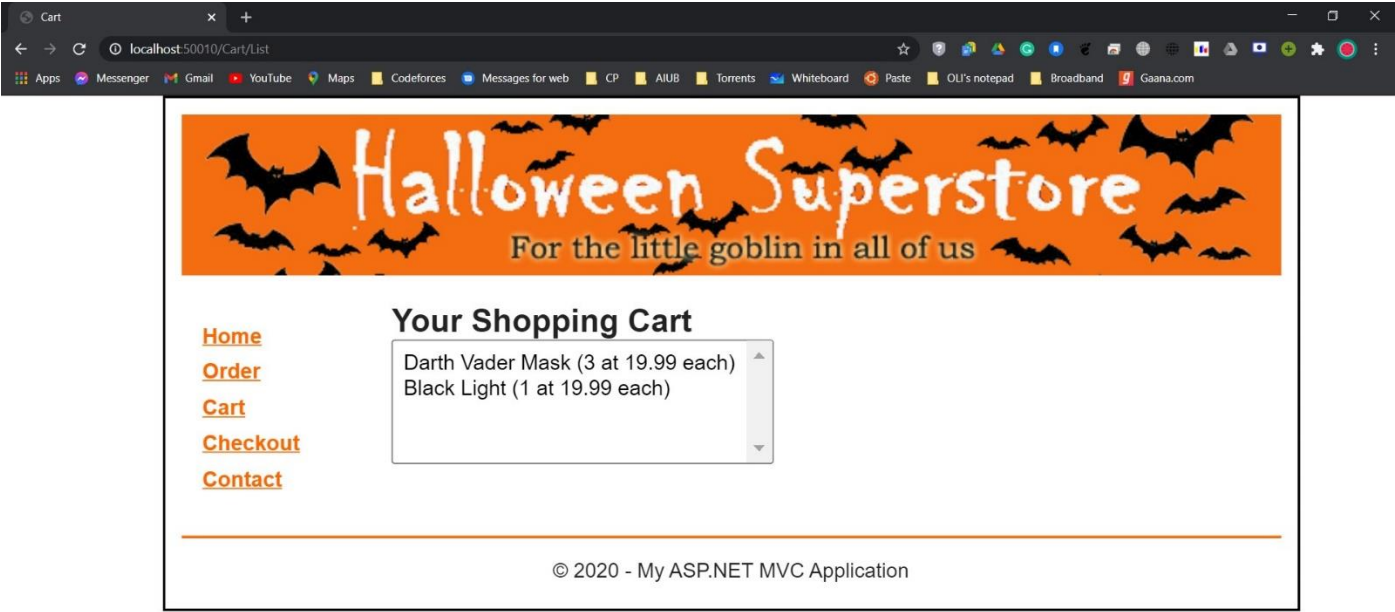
Cart

localhost:50010/Cart/List

Apps Messenger Gmail YouTube Maps Codeforces Messages for web CP AIUB Torrents Whiteboard Paste OLI's notepad Broadband Gaana.com

Halloween Superstore
For the little goblin in all of us

Home
Order
Cart
Checkout
Contact

Your Shopping Cart

Darth Vader Mask (3 at 19.99 each)
Black Light (1 at 19.99 each)

© 2020 - My ASP.NET MVC Application